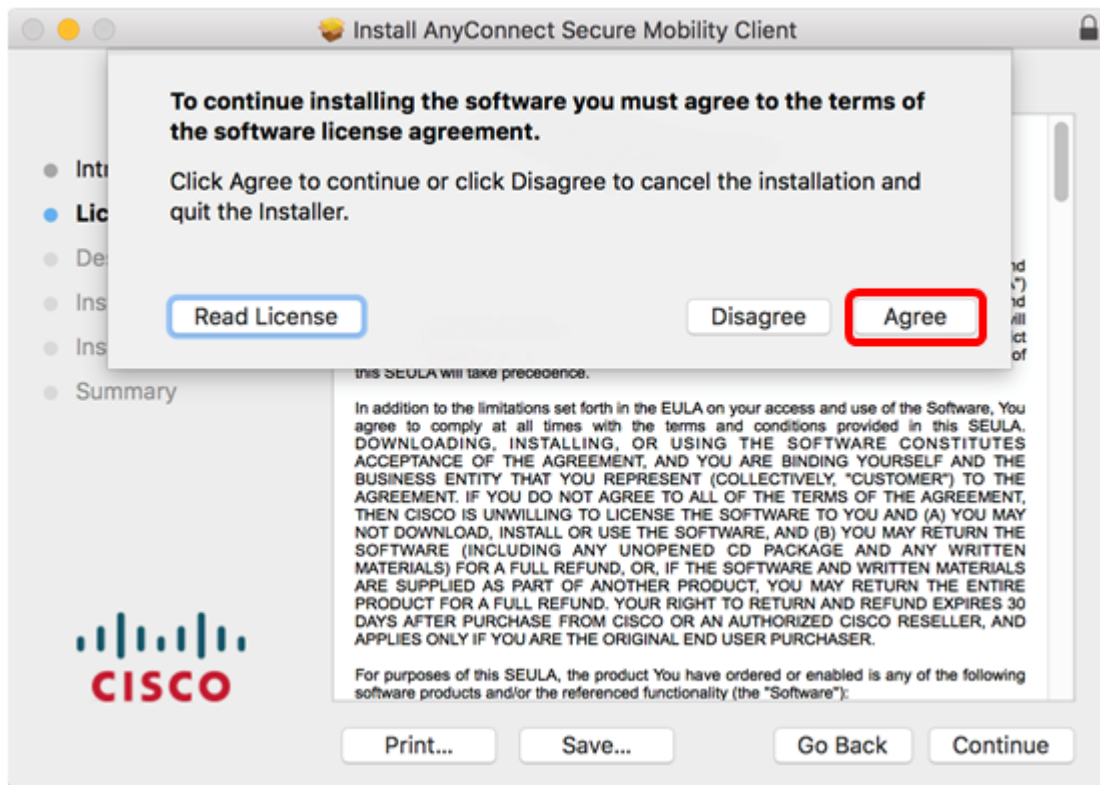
Install AnyConnect Secure Mobility Client

To continue installing the software you must agree to the terms of the software license agreement.

Click Agree to continue or click Disagree to cancel the installation and quit the Installer.

Read License

Disagree

Agree

Intr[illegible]

Lic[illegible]

De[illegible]

Ins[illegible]

Ins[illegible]

Summary

this SEULA will take precedence.

In addition to the limitations set forth in the EULA on your access and use of the Software, You agree to comply at all times with the terms and conditions provided in this SEULA. DOWNLOADING, INSTALLING, OR USING THE SOFTWARE CONSTITUTES ACCEPTANCE OF THE AGREEMENT, AND YOU ARE BINDING YOURSELF AND THE BUSINESS ENTITY THAT YOU REPRESENT (COLLECTIVELY, "CUSTOMER") TO THE AGREEMENT. IF YOU DO NOT AGREE TO ALL OF THE TERMS OF THE AGREEMENT, THEN CISCO IS UNWILLING TO LICENSE THE SOFTWARE TO YOU AND (A) YOU MAY NOT DOWNLOAD, INSTALL OR USE THE SOFTWARE, AND (B) YOU MAY RETURN THE SOFTWARE (INCLUDING ANY UNOPENED CD PACKAGE AND ANY WRITTEN MATERIALS) FOR A FULL REFUND, OR, IF THE SOFTWARE AND WRITTEN MATERIALS ARE SUPPLIED AS PART OF ANOTHER PRODUCT, YOU MAY RETURN THE ENTIRE PRODUCT FOR A FULL REFUND. YOUR RIGHT TO RETURN AND REFUND EXPIRES 30 DAYS AFTER PURCHASE FROM CISCO OR AN AUTHORIZED CISCO RESELLER, AND APPLIES ONLY IF YOU ARE THE ORIGINAL END USER PURCHASER.

For purposes of this SEULA, the product You have ordered or enabled is any of the following software products and/or the referenced functionality (the "Software"):

CISCO

Print...

Save...

Go Back

Continue